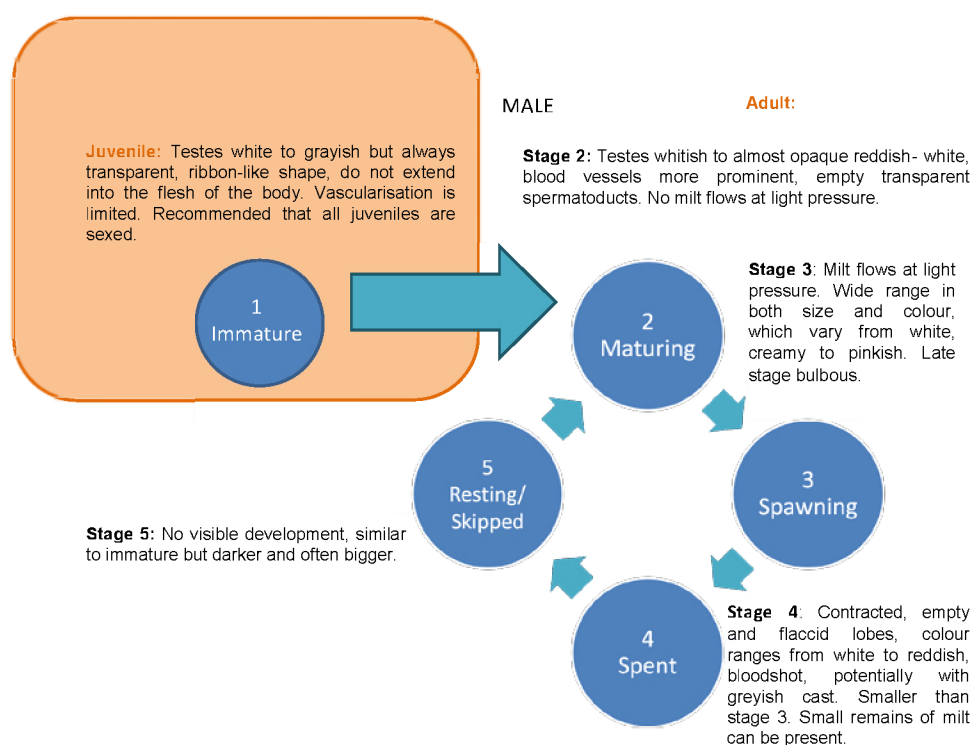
MALE

Adult:

Juvenile: Testes white to grayish but always transparent, ribbon-like shape, do not extend into the flesh of the body. Vascularisation is limited. Recommended that all juveniles are sexed.

1
Immature

Stage 2: Testes whitish to almost opaque reddish- white, blood vessels more prominent, empty transparent spermatoducts. No milt flows at light pressure.

2
Maturing

Stage 3: Milt flows at light pressure. Wide range in both size and colour, which vary from white, creamy to pinkish. Late stage bulbous.

3
Spawning

4
Spent

Stage 4: Contracted, empty and flaccid lobes, colour ranges from white to reddish, bloodshot, potentially with greyish cast. Smaller than stage 3. Small remains of milt can be present.

5
Resting/
Skipped

Stage 5: No visible development, similar to immature but darker and often bigger.